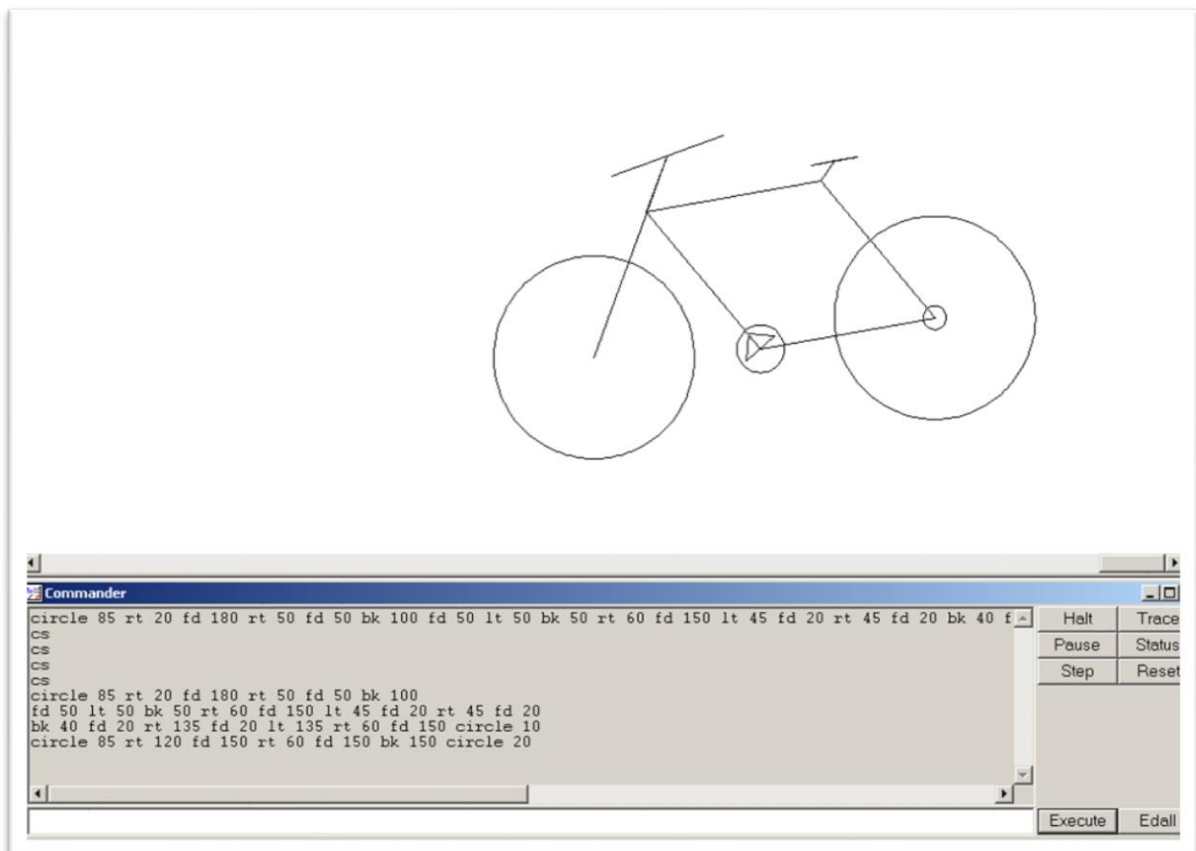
Commander

circle 85 rt 20 fd 180 rt 50 fd 50 bk 100 fd 50 lt 50 bk 50 rt 60 fd 150 lt 45 fd 20 rt 45 fd 20 bk 40 f
cs
cs
cs
cs
circle 85 rt 20 fd 180 rt 50 fd 50 bk 100
fd 50 lt 50 bk 50 rt 60 fd 150 lt 45 fd 20 rt 45 fd 20
bk 40 fd 20 rt 135 fd 20 lt 135 rt 60 fd 150 circle 10
circle 85 rt 120 fd 150 rt 60 fd 150 bk 150 circle 20

Halt
Trace
Pause
Status
Step
Reset
Execute
Edall